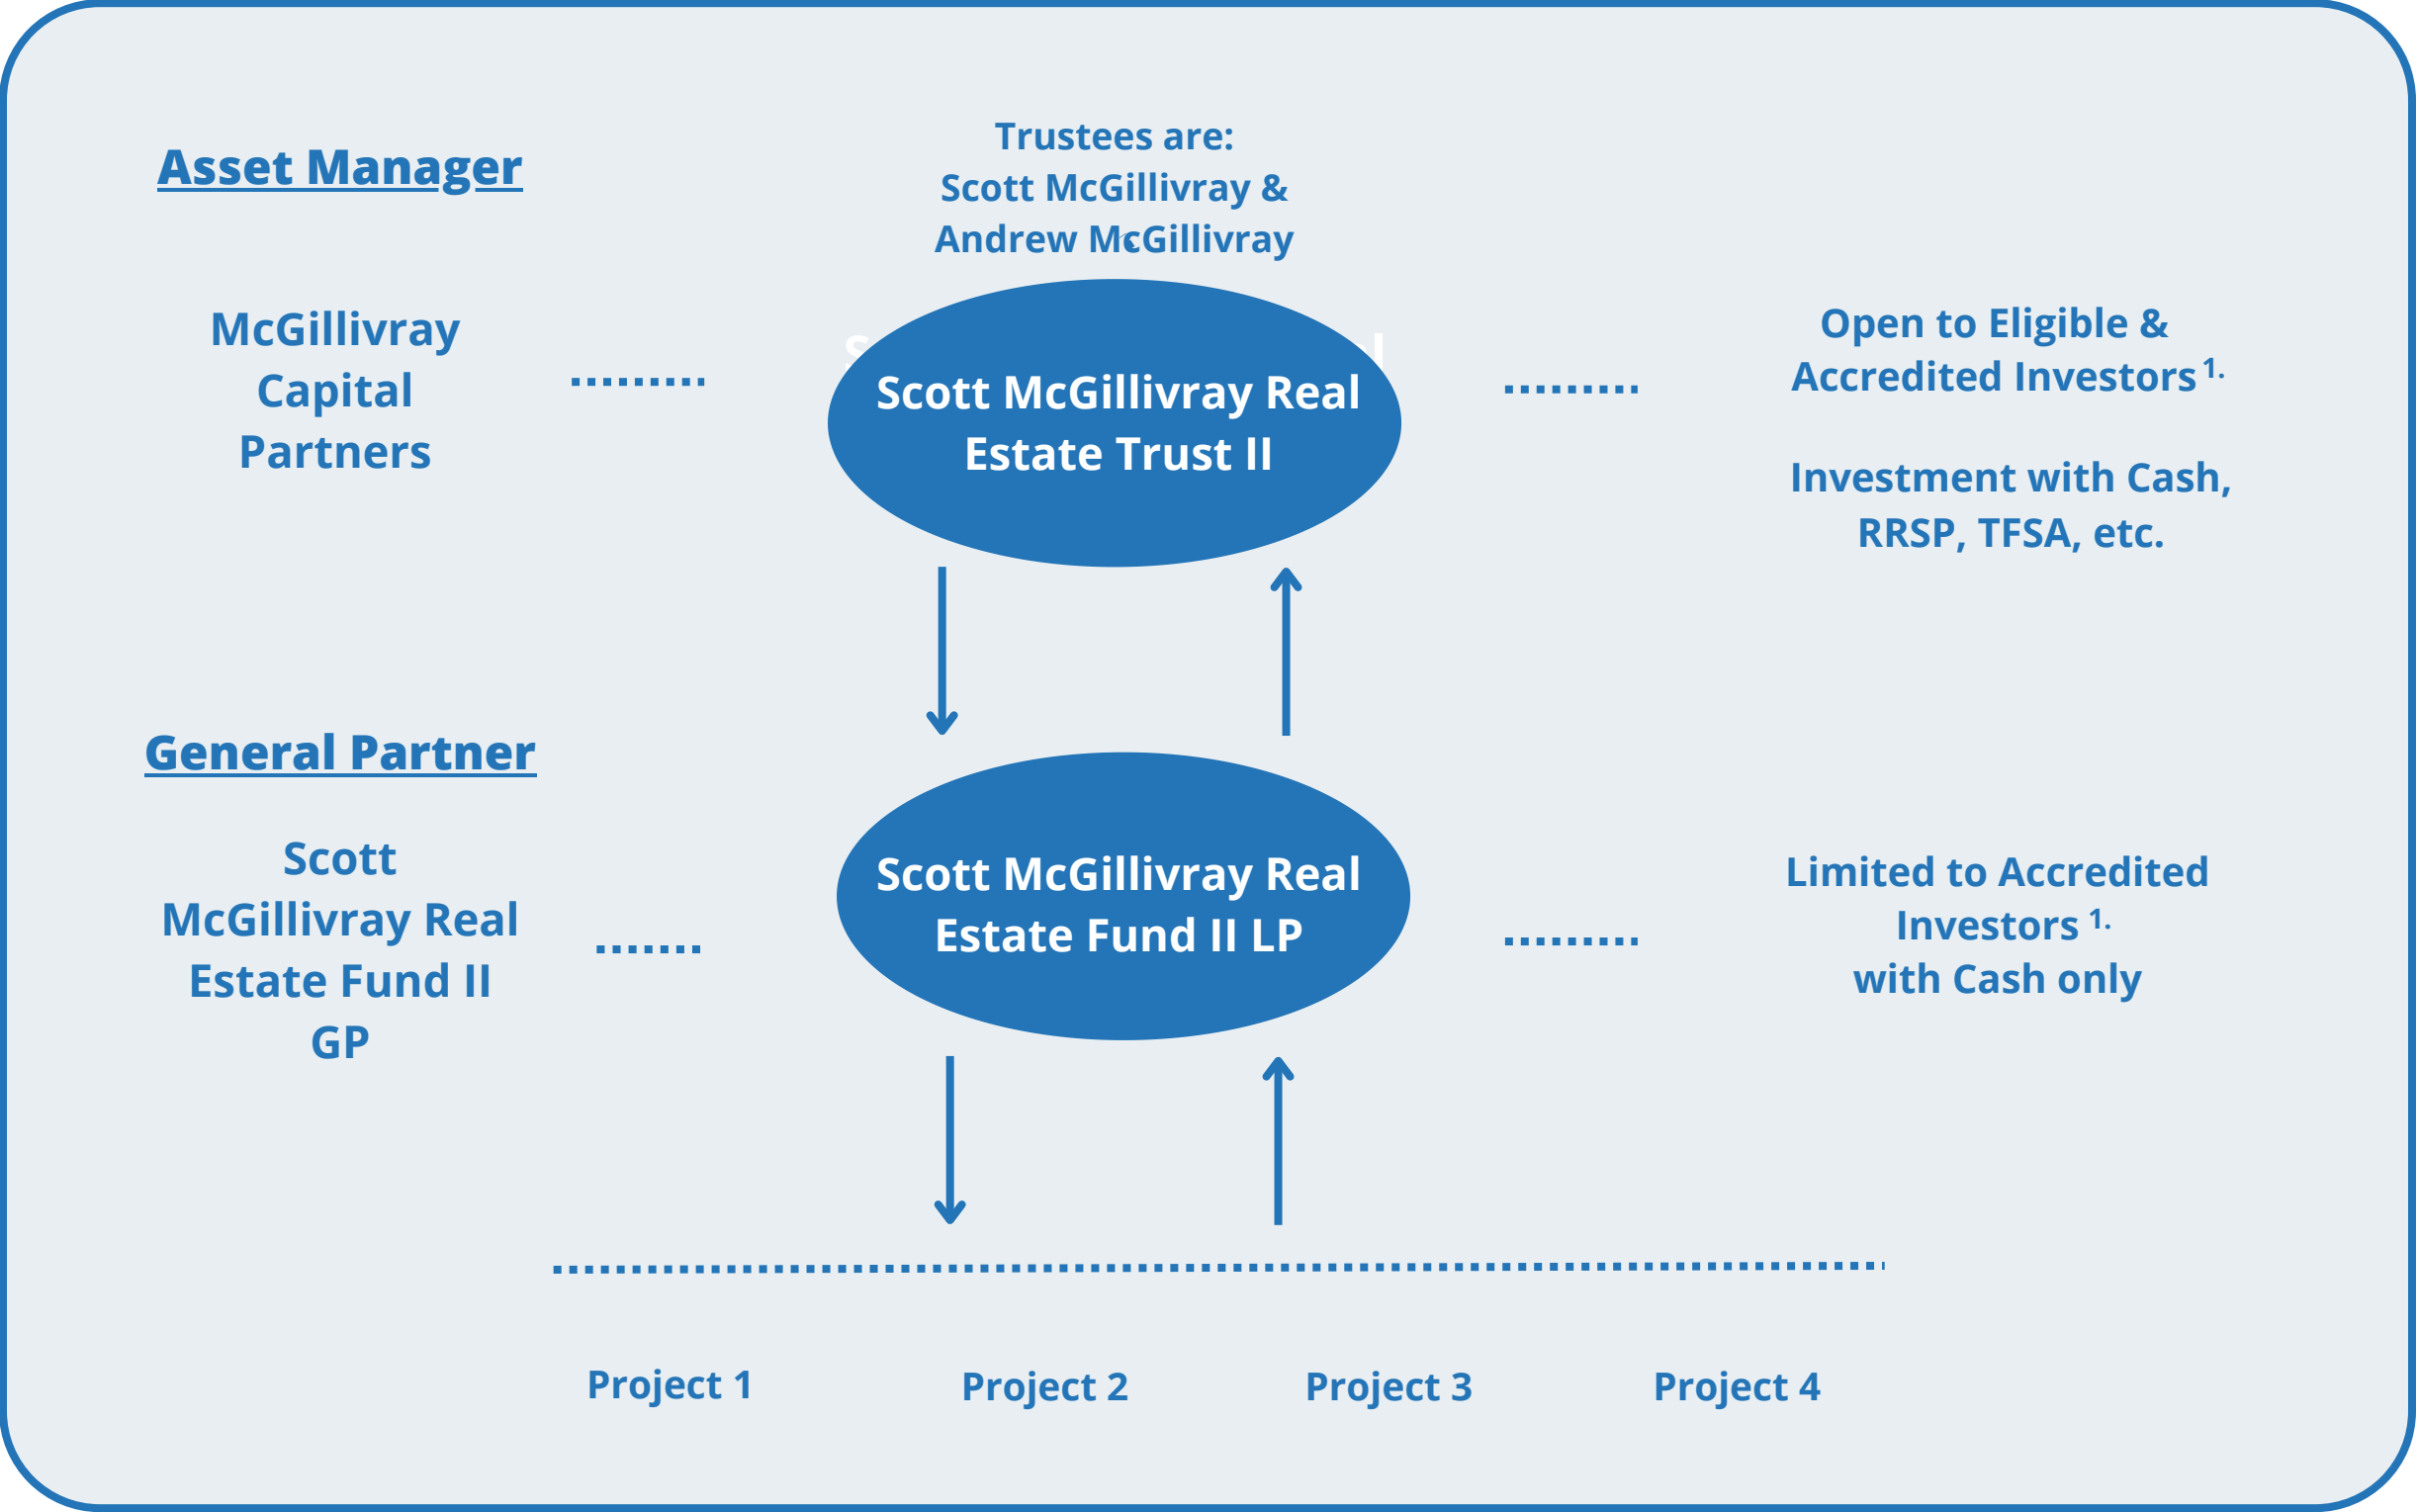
Asset Manager

McGillivray Capital Partners

Trustees are:
Scott McGillivray &
Andrew McGillivray

Scott McGillivray Real Estate Trust II

Open to Eligible & Accredited Investors $^{1.}$

Investment with Cash, RRSP, TFSA, etc.

General Partner

Scott McGillivray Real Estate Fund II GP

Scott McGillivray Real Estate Fund II LP

Limited to Accredited Investors $^{1.}$
with Cash only

Project 1

Project 2

Project 3

Project 4